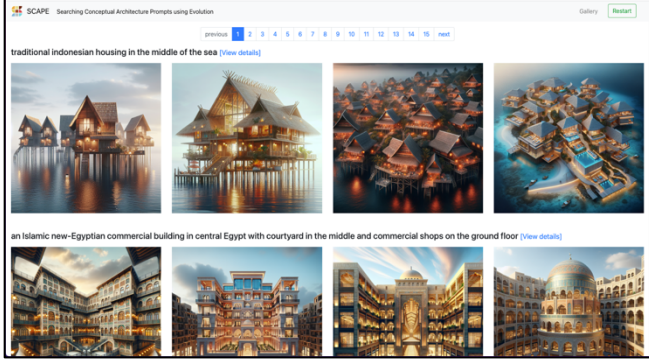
SCAPE Searching Conceptual Architecture Prompts using Evolution

Gallery Restart

previous 1 2 3 4 5 6 7 8 9 10 11 12 13 14 15 next

traditional indonesian housing in the middle of the sea [View details]

an Islamic new-Egyptian commercial building in central Egypt with courtyard in the middle and commercial shops on the ground floor [View details]